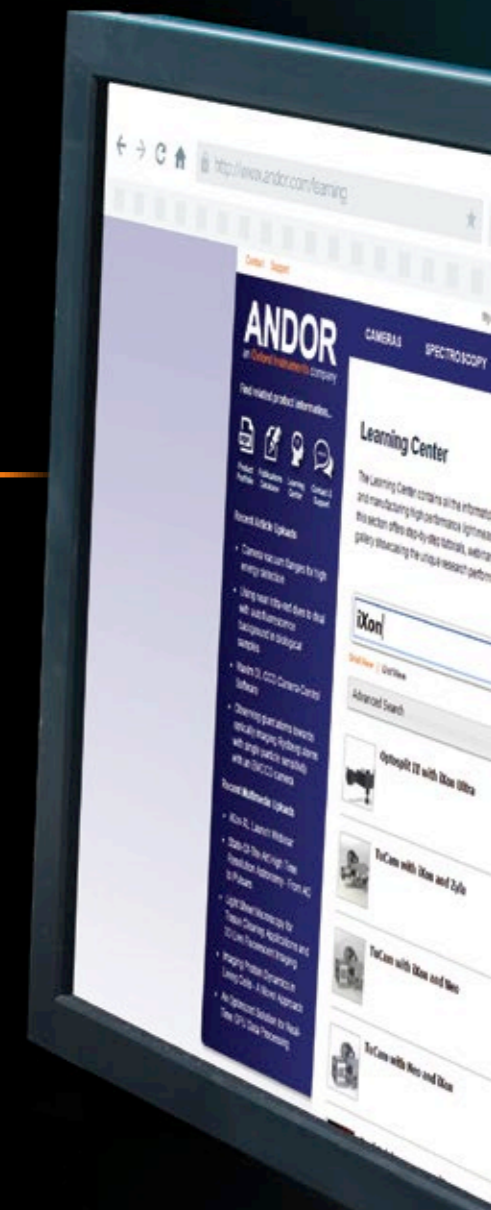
http://www.andor.com/learning

Contact Support

ANDOR
an Oxford Instruments company

CAMERAS SPECTROSCOPY

Find related product information...

Product Portfolio Publications Database Learning Center Contact & Support

Recent Article Uploads

Camera vacuum Ranges for high energy detection

Using near infra-red dyes to deal with autofluorescence background in biological samples

Hasini DL CCD Camera Control Software

Observing quantum atoms towards optically imaging Rydberg atoms with single particle sensitivity with an EMCCD camera

Recent Multimedia Uploads

iXon RL Launch Webinar

State-Of-The-Art High Time Resolution Astronomy - From AO to PI Planets

Light Sheet Microscopy for Tissue Clearing Applications and 3D Cell Placement Imaging

Imaging Protein Dynamics in Living Cells - A Novel Approach

An Optimized Solution for Multi-Time GPU Data Processing

Learning Center

The Learning Center contains all the information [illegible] and manufacturing high performance light measu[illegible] this section offers step-by-step tutorials, webinar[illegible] gallery showcasing the unique research perform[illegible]

iXon

Grid View | List View

Advanced Search

OptoSplit II with iXon Ultra

TuCam with iXon and Zyla

TuCam with iXon and Neo

TuCam with Neo and iXon